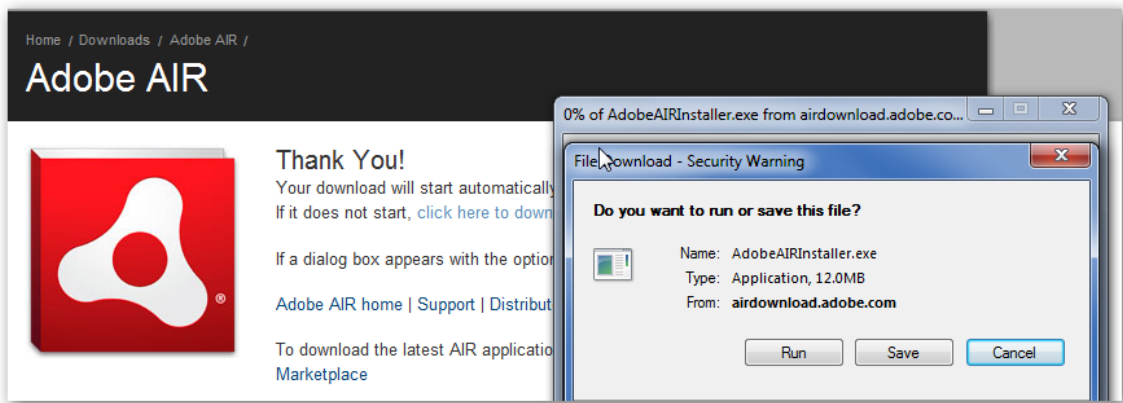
Home / Downloads / Adobe AIR /

Adobe AIR

Thank You!

Your download will start automatically

If it does not start, click here to down

If a dialog box appears with the option

Adobe AIR home | Support | Distribut

To download the latest AIR applicatio

Marketplace

0% of AdobeAIRInstaller.exe from airdownload.adobe.co...

File Download - Security Warning

Do you want to run or save this file?

Name: AdobeAIRInstaller.exe

Type: Application, 12.0MB

From: airdownload.adobe.com

Run

Save

Cancel